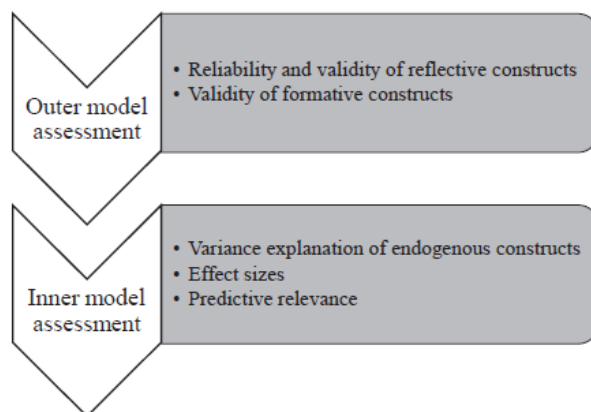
Outer model assessment

• Reliability and validity of reflective constructs
• Validity of formative constructs

Inner model assessment

• Variance explanation of endogenous constructs
• Effect sizes
• Predictive relevance